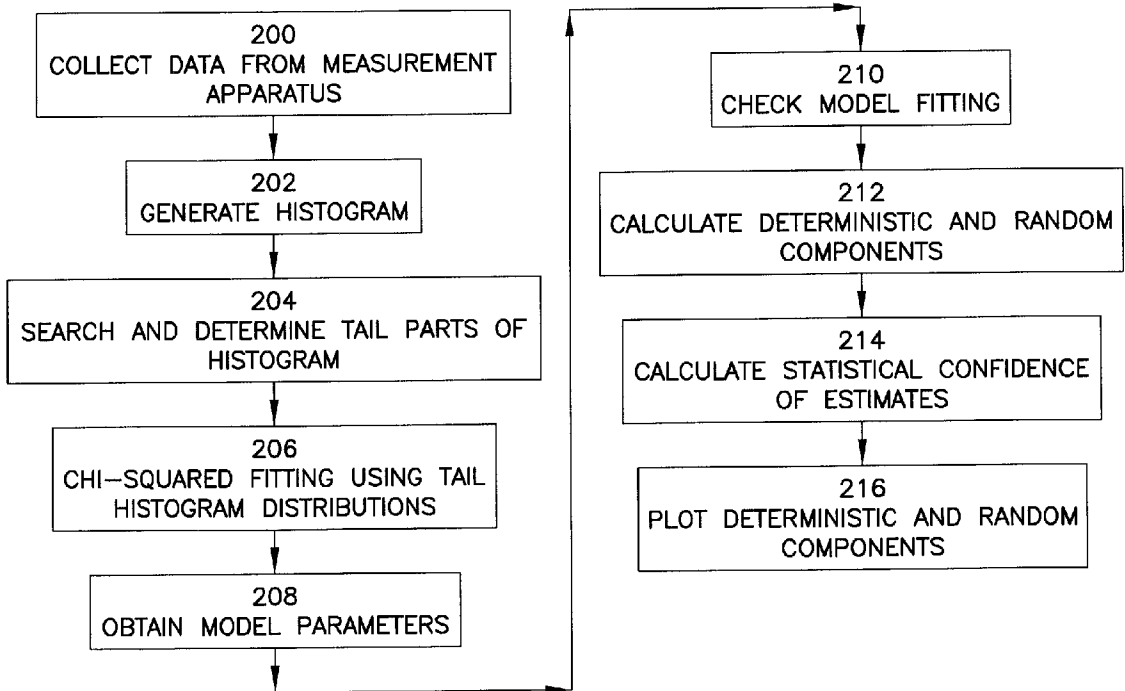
200
COLLECT DATA FROM MEASUREMENT APPARATUS

202
GENERATE HISTOGRAM

204
SEARCH AND DETERMINE TAIL PARTS OF HISTOGRAM

206
CHI–SQUARED FITTING USING TAIL HISTOGRAM DISTRIBUTIONS

208
OBTAIN MODEL PARAMETERS

210
CHECK MODEL FITTING

212
CALCULATE DETERMINISTIC AND RANDOM COMPONENTS

214
CALCULATE STATISTICAL CONFIDENCE OF ESTIMATES

216
PLOT DETERMINISTIC AND RANDOM COMPONENTS